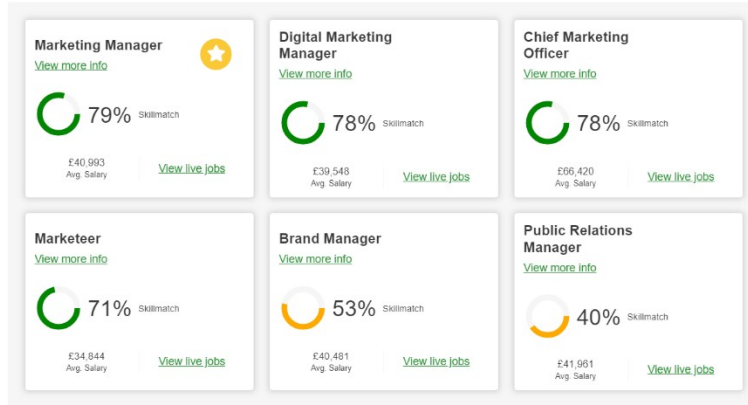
Marketing Manager
View more info
79% Skillmatch
£40,993
Avg. Salary
View live jobs

Digital Marketing Manager
View more info
78% Skillmatch
£39,548
Avg. Salary
View live jobs

Chief Marketing Officer
View more info
78% Skillmatch
£66,420
Avg. Salary
View live jobs

Marketeer
View more info
71% Skillmatch
£34,844
Avg. Salary
View live jobs

Brand Manager
View more info
53% Skillmatch
£40,481
Avg. Salary
View live jobs

Public Relations Manager
View more info
40% Skillmatch
£41,961
Avg. Salary
View live jobs